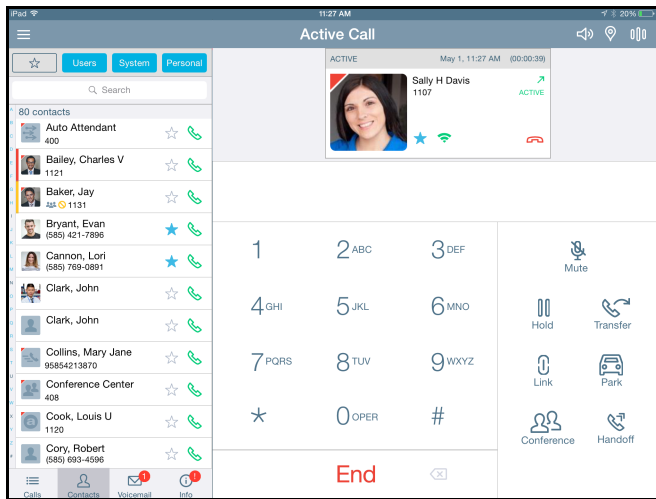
iPad
11:27 AM
20%
Active Call
Users
System
Personal
Search
80 contacts
Auto Attendant
400
Bailey, Charles V
1121
Baker, Jay
1131
Bryant, Evan
(585) 421-7896
Cannon, Lori
(585) 769-0891
Clark, John
Clark, John
Collins, Mary Jane
95854213870
Conference Center
408
Cook, Louis U
1120
Cory, Robert
(585) 693-4596
Calls
Contacts
1
Voicemail
1
Info
ACTIVE
May 1, 11:27 AM
(00:00:39)
Sally H Davis
1107
ACTIVE
1
2 ABC
3 DEF
4 GHI
5 JKL
6 MNO
7 PQRS
8 TUV
9 WXYZ
*
0 OPER
#
End
Mute
Hold
Transfer
Link
Park
Conference
Handoff